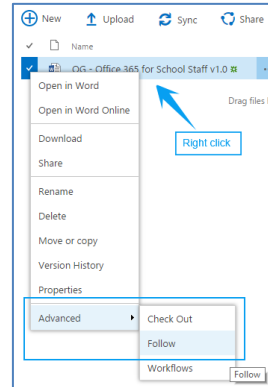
New Upload Sync Share

Name

OG - Office 365 for School Staff v1.0

Drag files i

Open in Word

Open in Word Online

Download

Share

Right click

Rename

Delete

Move or copy

Version History

Properties

Advanced

Check Out

Follow

Workflows

Follow